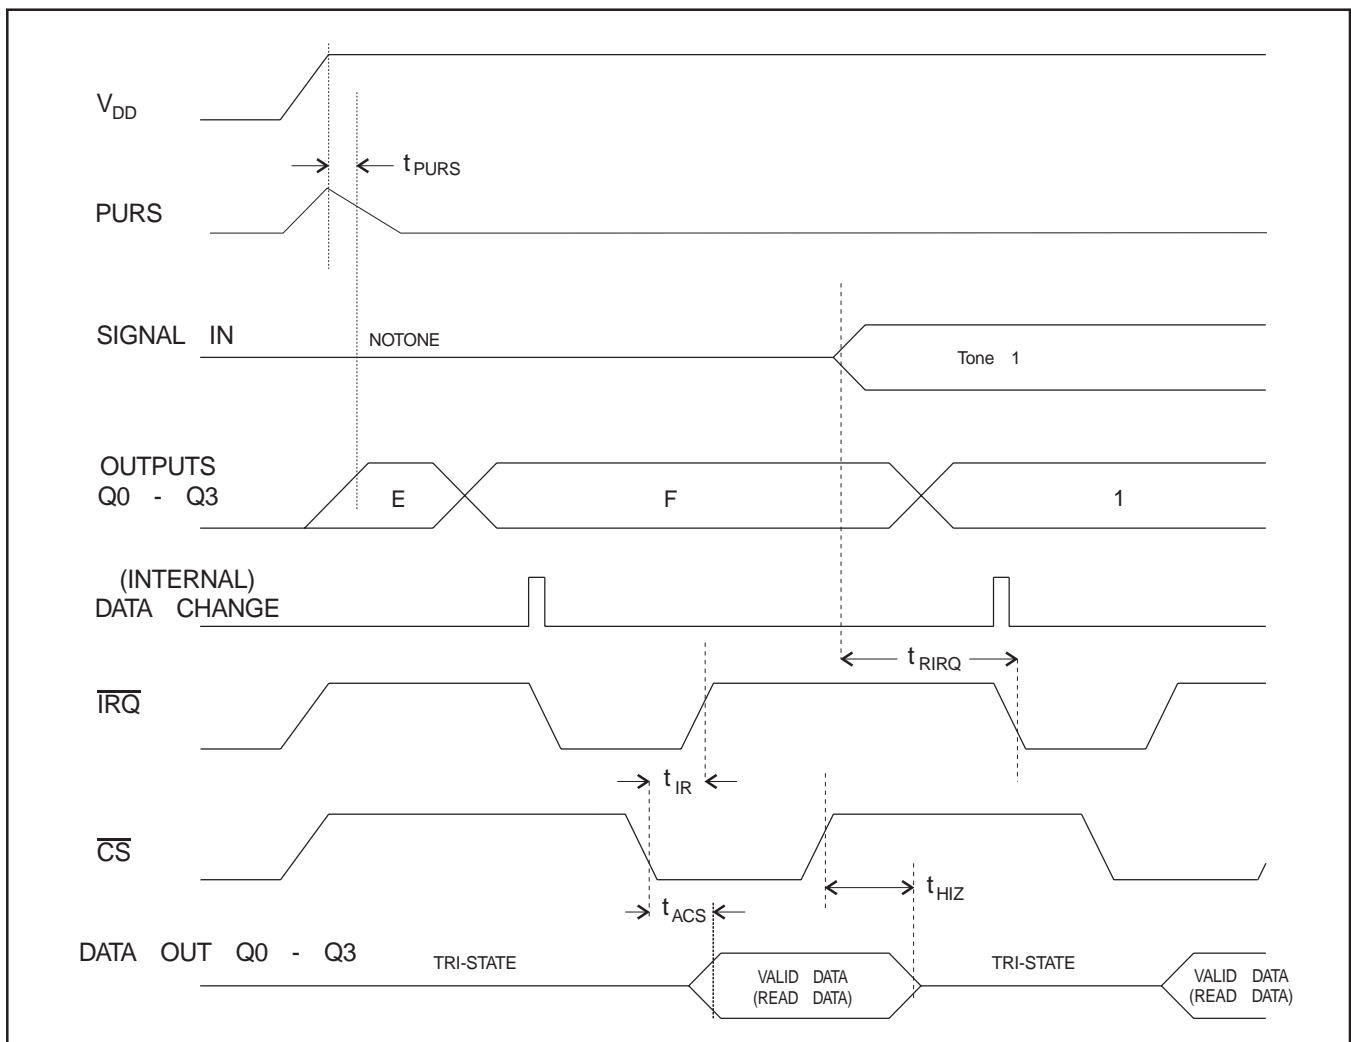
$V_{DD}$

$t_{PURS}$

PURS

SIGNAL IN

NOTONE

Tone 1

OUTPUTS Q0 - Q3

E

F

1

(INTERNAL) DATA CHANGE

$t_{RIRQ}$

$\overline{IRQ}$

$t_{IR}$

$\overline{CS}$

$t_{HIZ}$

$t_{ACS}$

DATA OUT Q0 - Q3

TRI-STATE

VALID DATA (READ DATA)

TRI-STATE

VALID DATA (READ DATA)